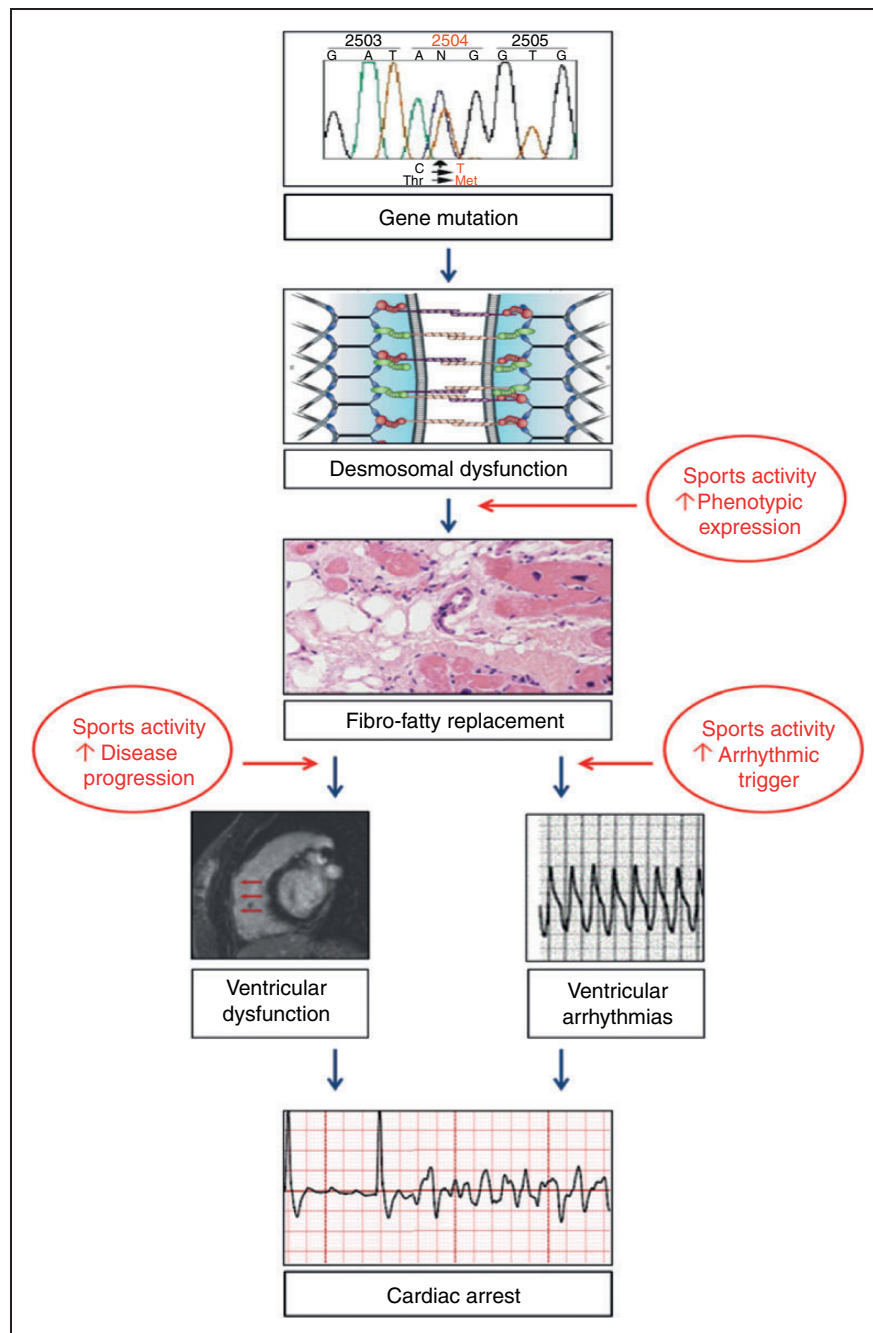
2503 2504 2505
G A T A N G G T G
C T
Thr Met

Gene mutation

Desmosomal dysfunction

Sports activity
↑ Phenotypic expression

Fibro-fatty replacement

Sports activity
↑ Disease progression

Sports activity
↑ Arrhythmic trigger

Ventricular dysfunction

Ventricular arrhythmias

Cardiac arrest